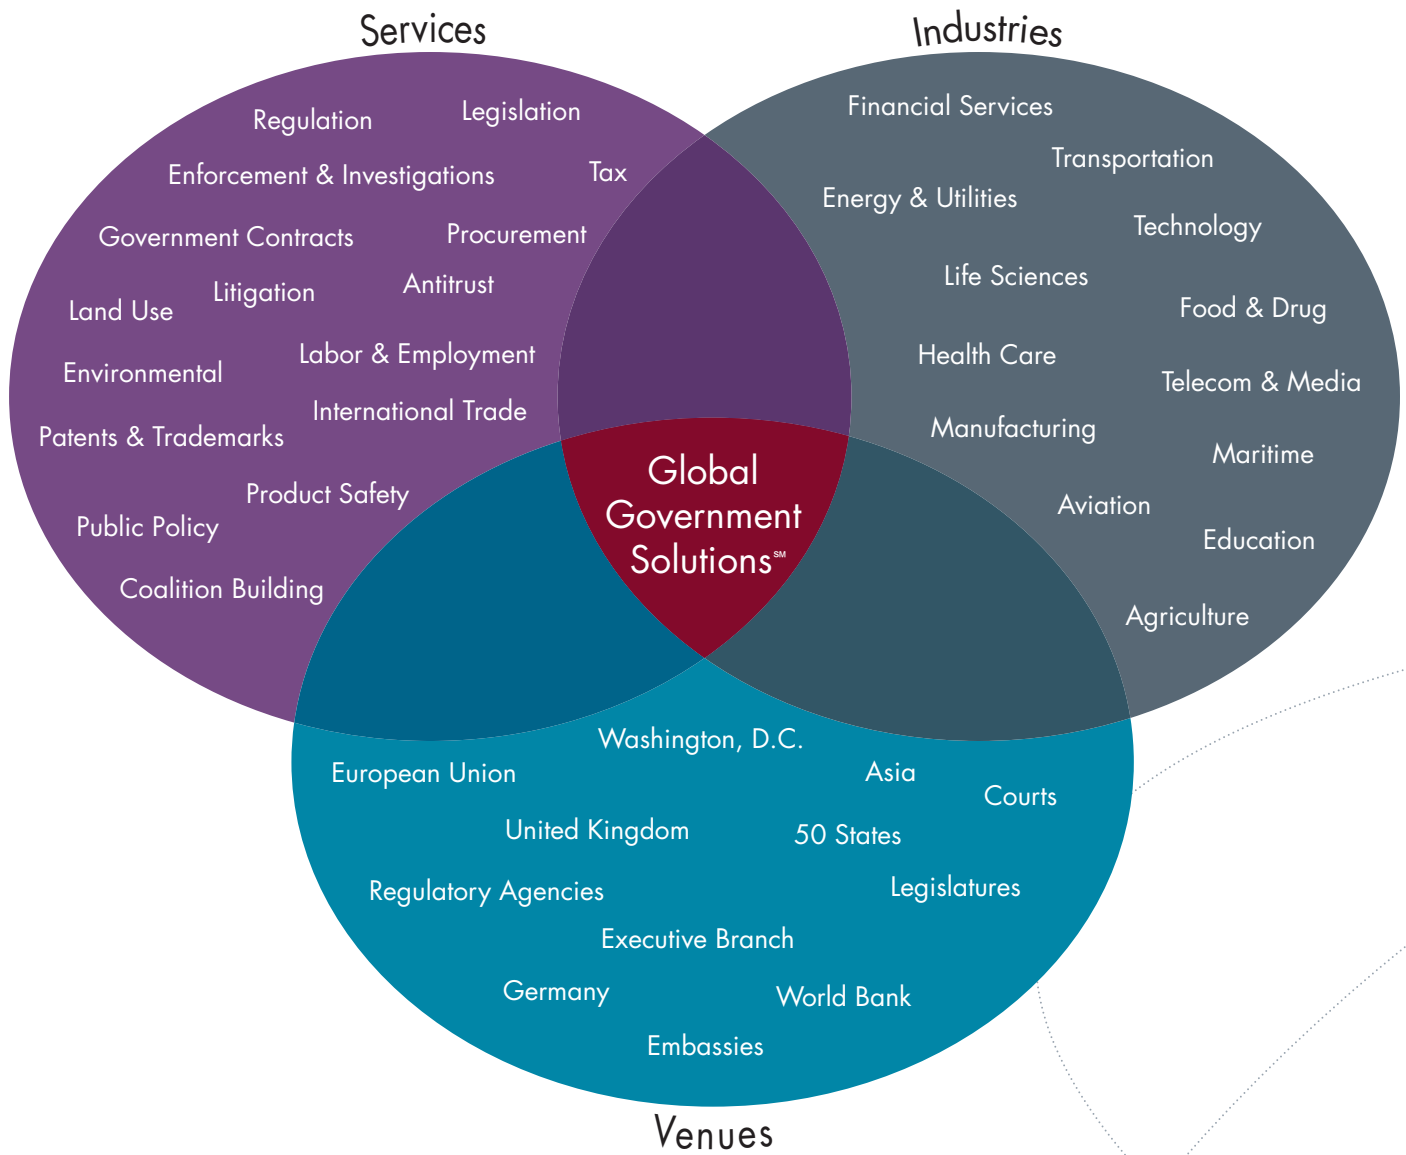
Services

Industries

Regulation
Legislation
Enforcement & Investigations
Tax
Government Contracts
Procurement
Land Use
Litigation
Antitrust
Environmental
Labor & Employment
International Trade
Patents & Trademarks
Product Safety
Public Policy
Coalition Building

Financial Services
Transportation
Energy & Utilities
Technology
Life Sciences
Food & Drug
Health Care
Telecom & Media
Manufacturing
Maritime
Aviation
Education
Agriculture

Global Government Solutions℠

Washington, D.C.
European Union
Asia
Courts
United Kingdom
50 States
Regulatory Agencies
Legislatures
Executive Branch
Germany
World Bank
Embassies

Venues